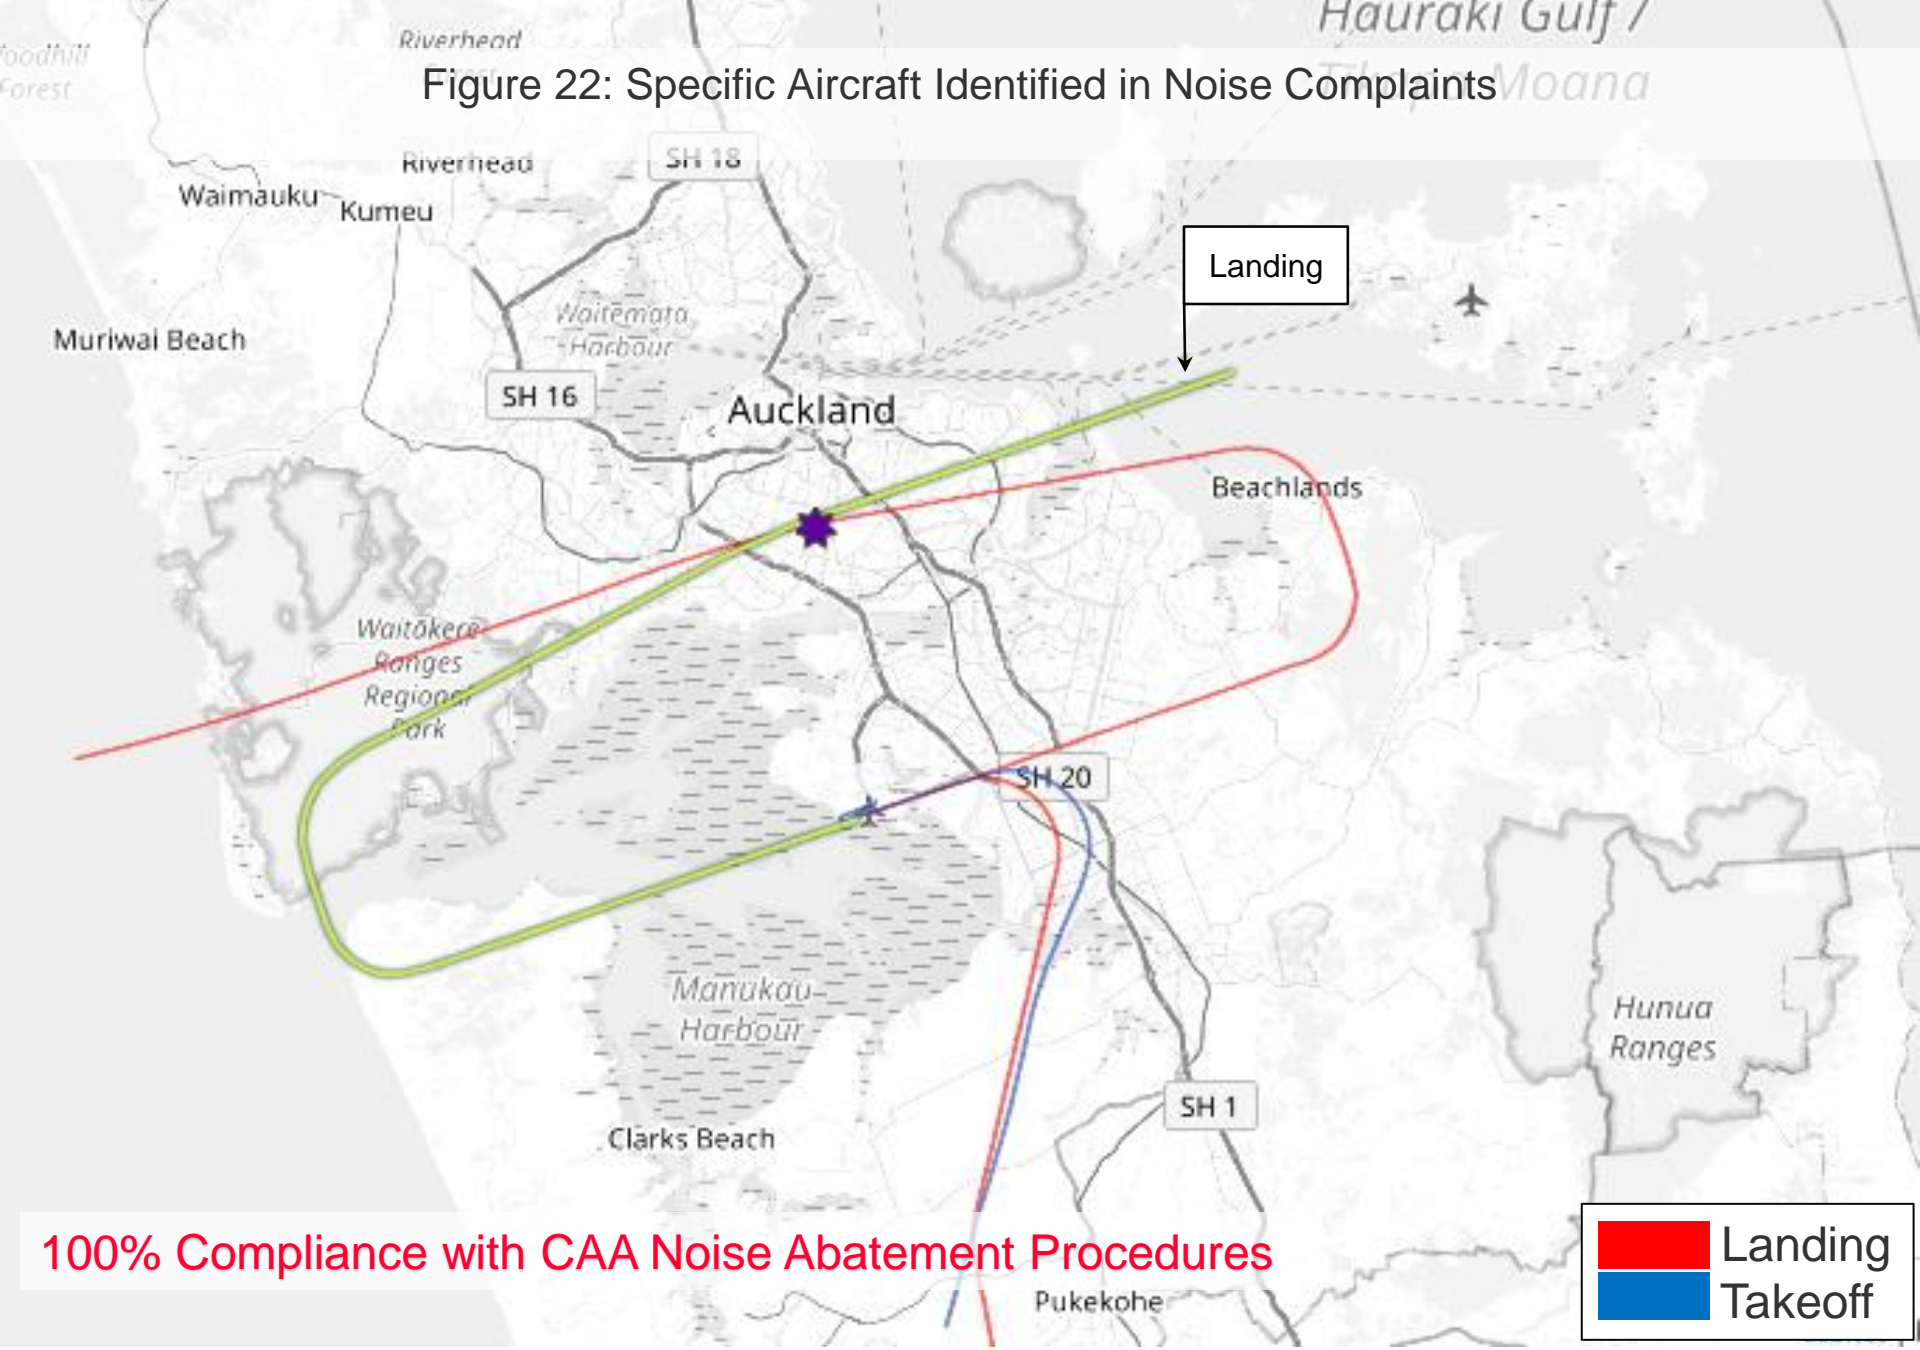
Hauraki Gulf /

Riverhead

Woodhill Forest

Figure 22: Specific Aircraft Identified in Noise Complaints

Moana

SH 18

Riverhead

Waimauku

Kumeu

Landing

Waitemata Harbour

Muriwai Beach

SH 16

Auckland

Beachlands

Waitākere Ranges Regional Park

SH 20

Manukau Harbour

Hunua Ranges

SH 1

Clarks Beach

100% Compliance with CAA Noise Abatement Procedures

Pukekohe

Landing

Takeoff